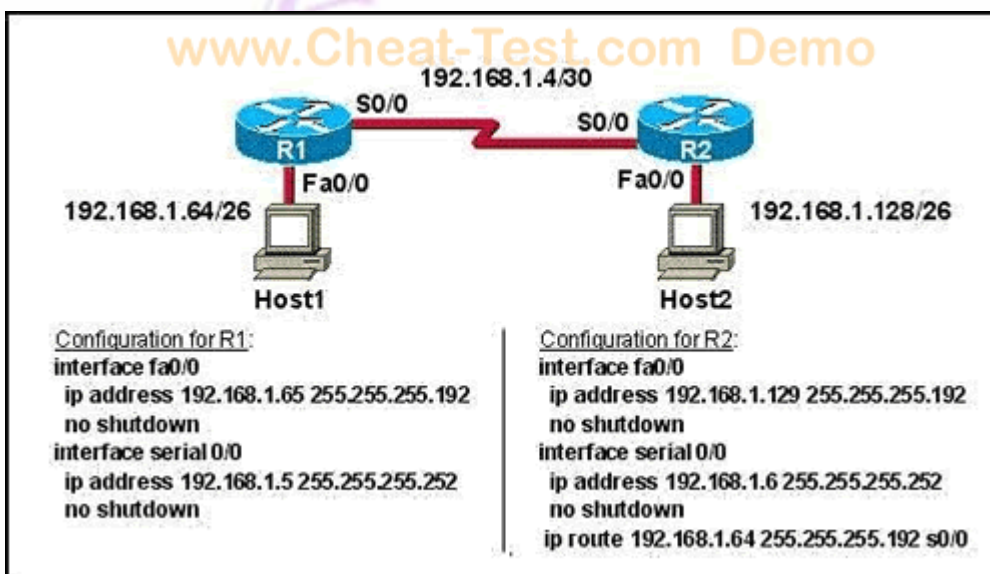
www.Cheat-Test.com Demo

192.168.1.4/30

S0/0

S0/0

R1

R2

Fa0/0

Fa0/0

192.168.1.64/26

192.168.1.128/26

Host1

Host2

Configuration for R1:
interface fa0/0
ip address 192.168.1.65 255.255.255.192
no shutdown
interface serial 0/0
ip address 192.168.1.5 255.255.255.252
no shutdown

Configuration for R2:
interface fa0/0
ip address 192.168.1.129 255.255.255.192
no shutdown
interface serial 0/0
ip address 192.168.1.6 255.255.255.252
no shutdown
ip route 192.168.1.64 255.255.255.192 s0/0